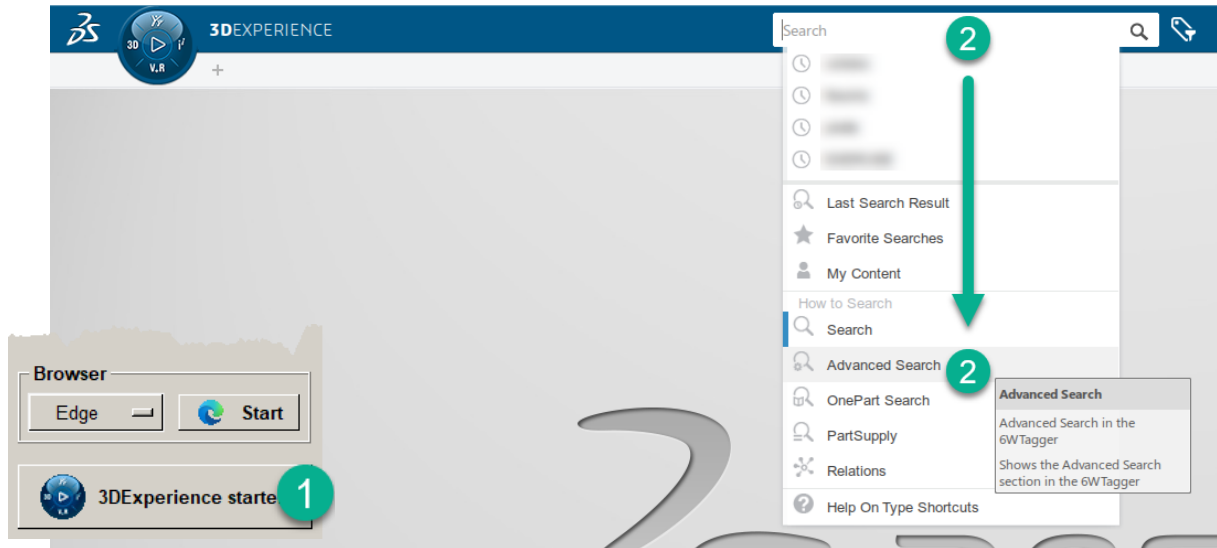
3DEXPERIENCE
+
Search
2
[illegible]
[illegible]
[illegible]
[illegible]
Last Search Result
Favorite Searches
My Content
How to Search
Search
Advanced Search
2
OnePart Search
PartSupply
Relations
Help On Type Shortcuts
Advanced Search
Advanced Search in the 6WTagger
Shows the Advanced Search section in the 6WTagger
Browser
Edge
Start
3DExperience starte
1